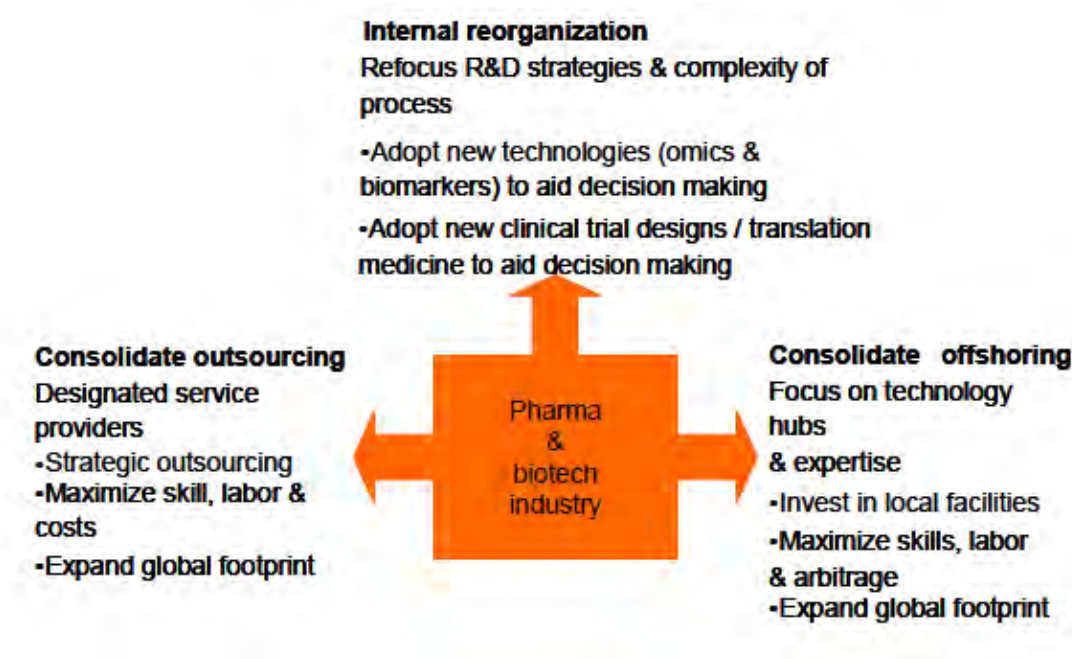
**Internal reorganization**
Refocus R&D strategies & complexity of process

•Adopt new technologies (omics & biomarkers) to aid decision making

•Adopt new clinical trial designs / translation medicine to aid decision making

**Consolidate outsourcing**
Designated service providers
•Strategic outsourcing
•Maximize skill, labor & costs
•Expand global footprint

Pharma & biotech industry

**Consolidate offshoring**
Focus on technology hubs & expertise
•Invest in local facilities
•Maximize skills, labor & arbitrage
•Expand global footprint